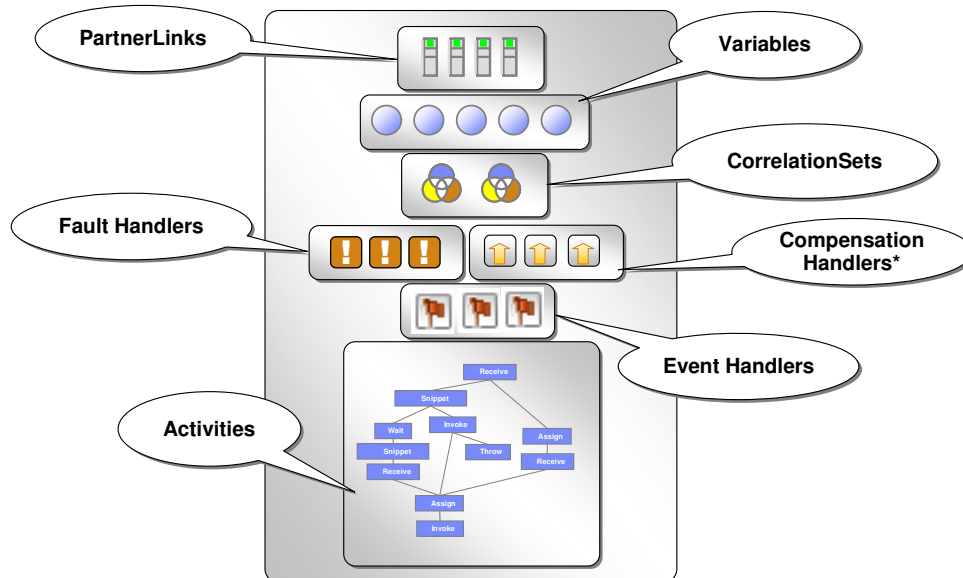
PartnerLinks

Variables

CorrelationSets

Fault Handlers

!
!
!

Compensation Handlers*

Event Handlers

Activities

Receive

Snippet

Wait

Invoke

Snippet

Receive

Throw

Assign

Receive

Assign

Invoke